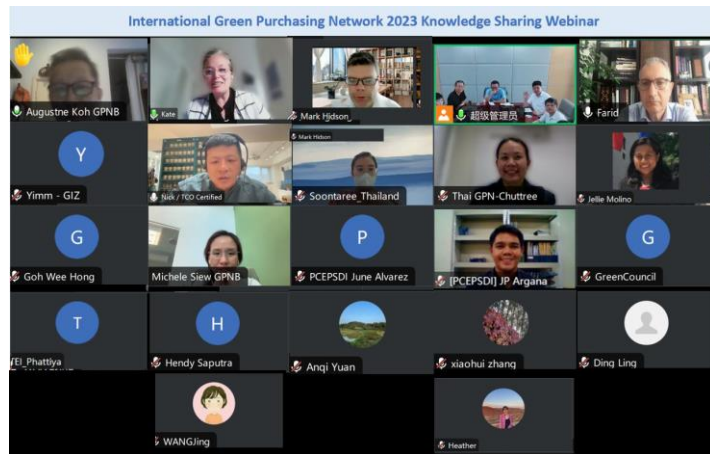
International Green Purchasing Network 2023 Knowledge Sharing Webinar

Augustne Koh GPNB
Kate
Mark Hidson_
超级管理员
Farid
Y
Yimm - GIZ
Nick / TCO Certified
Mark Hidson
Soontaree_Thailand
Thai GPN-Chuttree
Jellie Molino
G
Goh Wee Hong
Michele Siew GPNB
P
PCEPSDI June Alvarez
[PCEPSDI] JP Argana
G
GreenCouncil
T
TEI_Phattiya
H
Hendy Saputra
Anqi Yuan
xiaohui zhang
Ding Ling
WANGJing
Heather